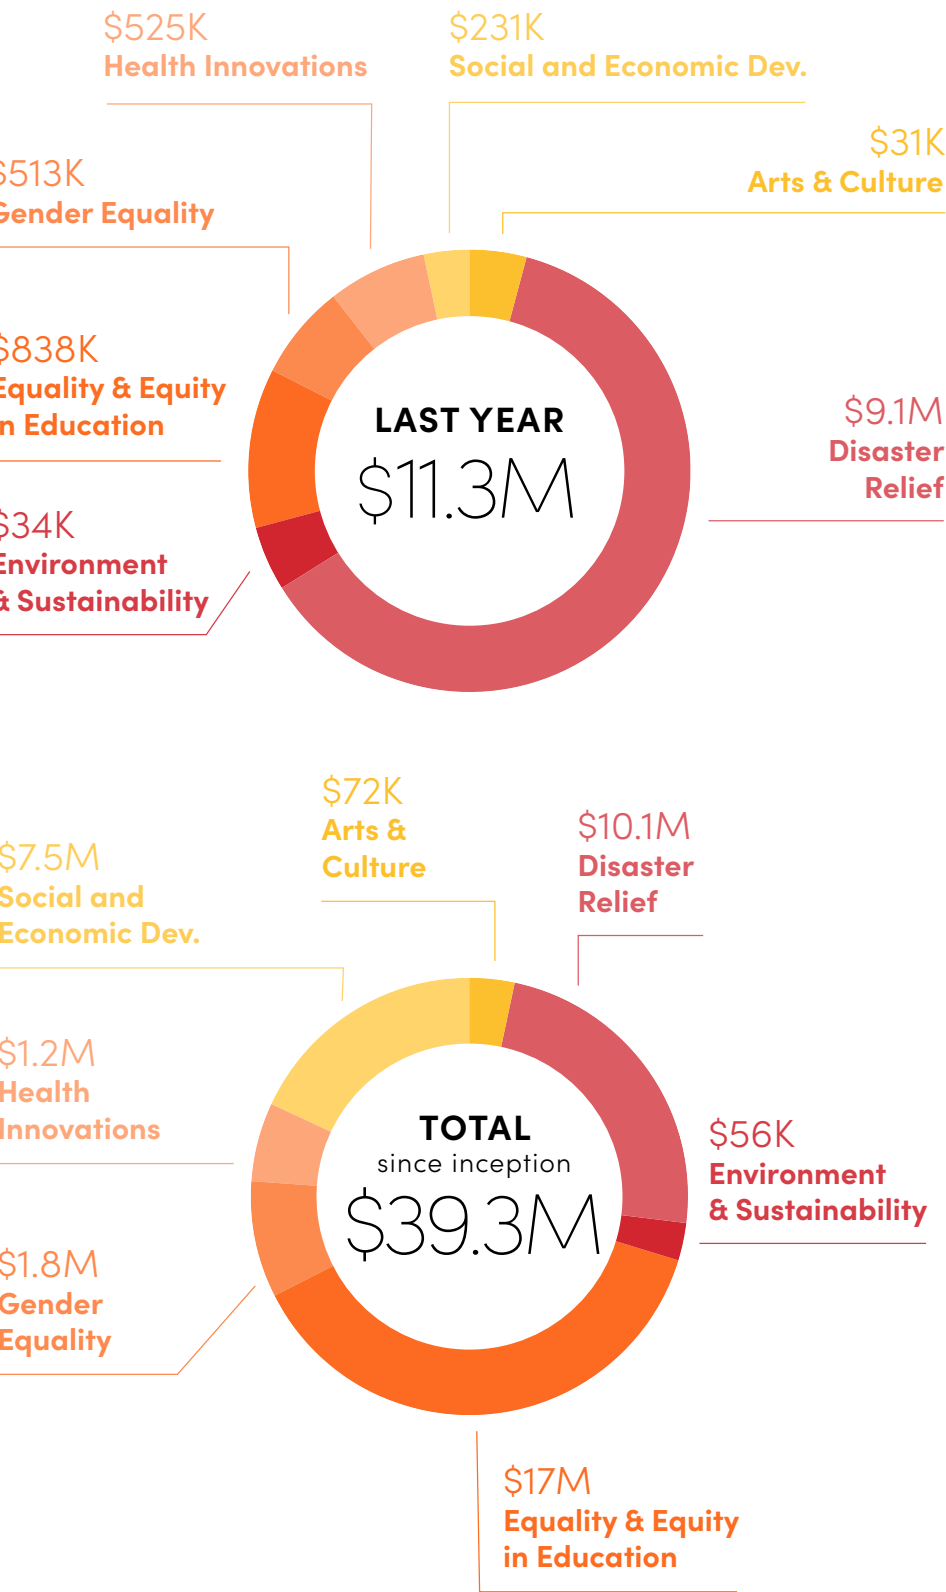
$525K
Health Innovations

$231K
Social and Economic Dev.

$31K
Arts & Culture

$513K
Gender Equality

$838K
Equality & Equity
n Education

$34K
Environment
& Sustainability

LAST YEAR
$11.3M

$9.1M
Disaster
Relief

$72K
Arts &
Culture

$10.1M
Disaster
Relief

$7.5M
Social and
Economic Dev.

$1.2M
Health
Innovations

TOTAL
since inception
$39.3M

$56K
Environment
& Sustainability

$1.8M
Gender
Equality

$17M
Equality & Equity
in Education